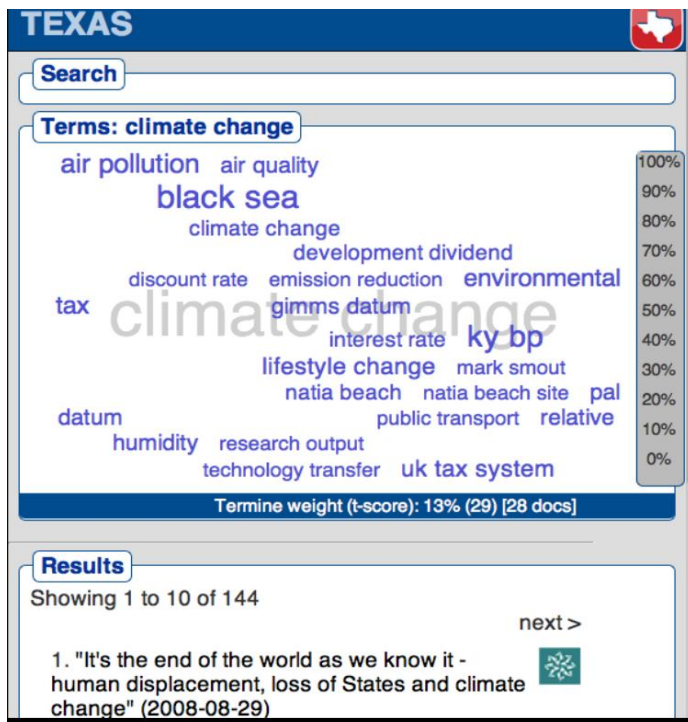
TEXAS

Search

Terms: climate change

air pollution air quality
black sea
climate change
development dividend
discount rate emission reduction environmental
tax climate change gimms datum
interest rate ky bp
lifestyle change mark smout
natia beach natia beach site pal
datum public transport relative
humidity research output
technology transfer uk tax system

100%
90%
80%
70%
60%
50%
40%
30%
20%
10%
0%

Termine weight (t-score): 13% (29) [28 docs]

Results

Showing 1 to 10 of 144

next >

1. "It's the end of the world as we know it - human displacement, loss of States and climate change" (2008-08-29)